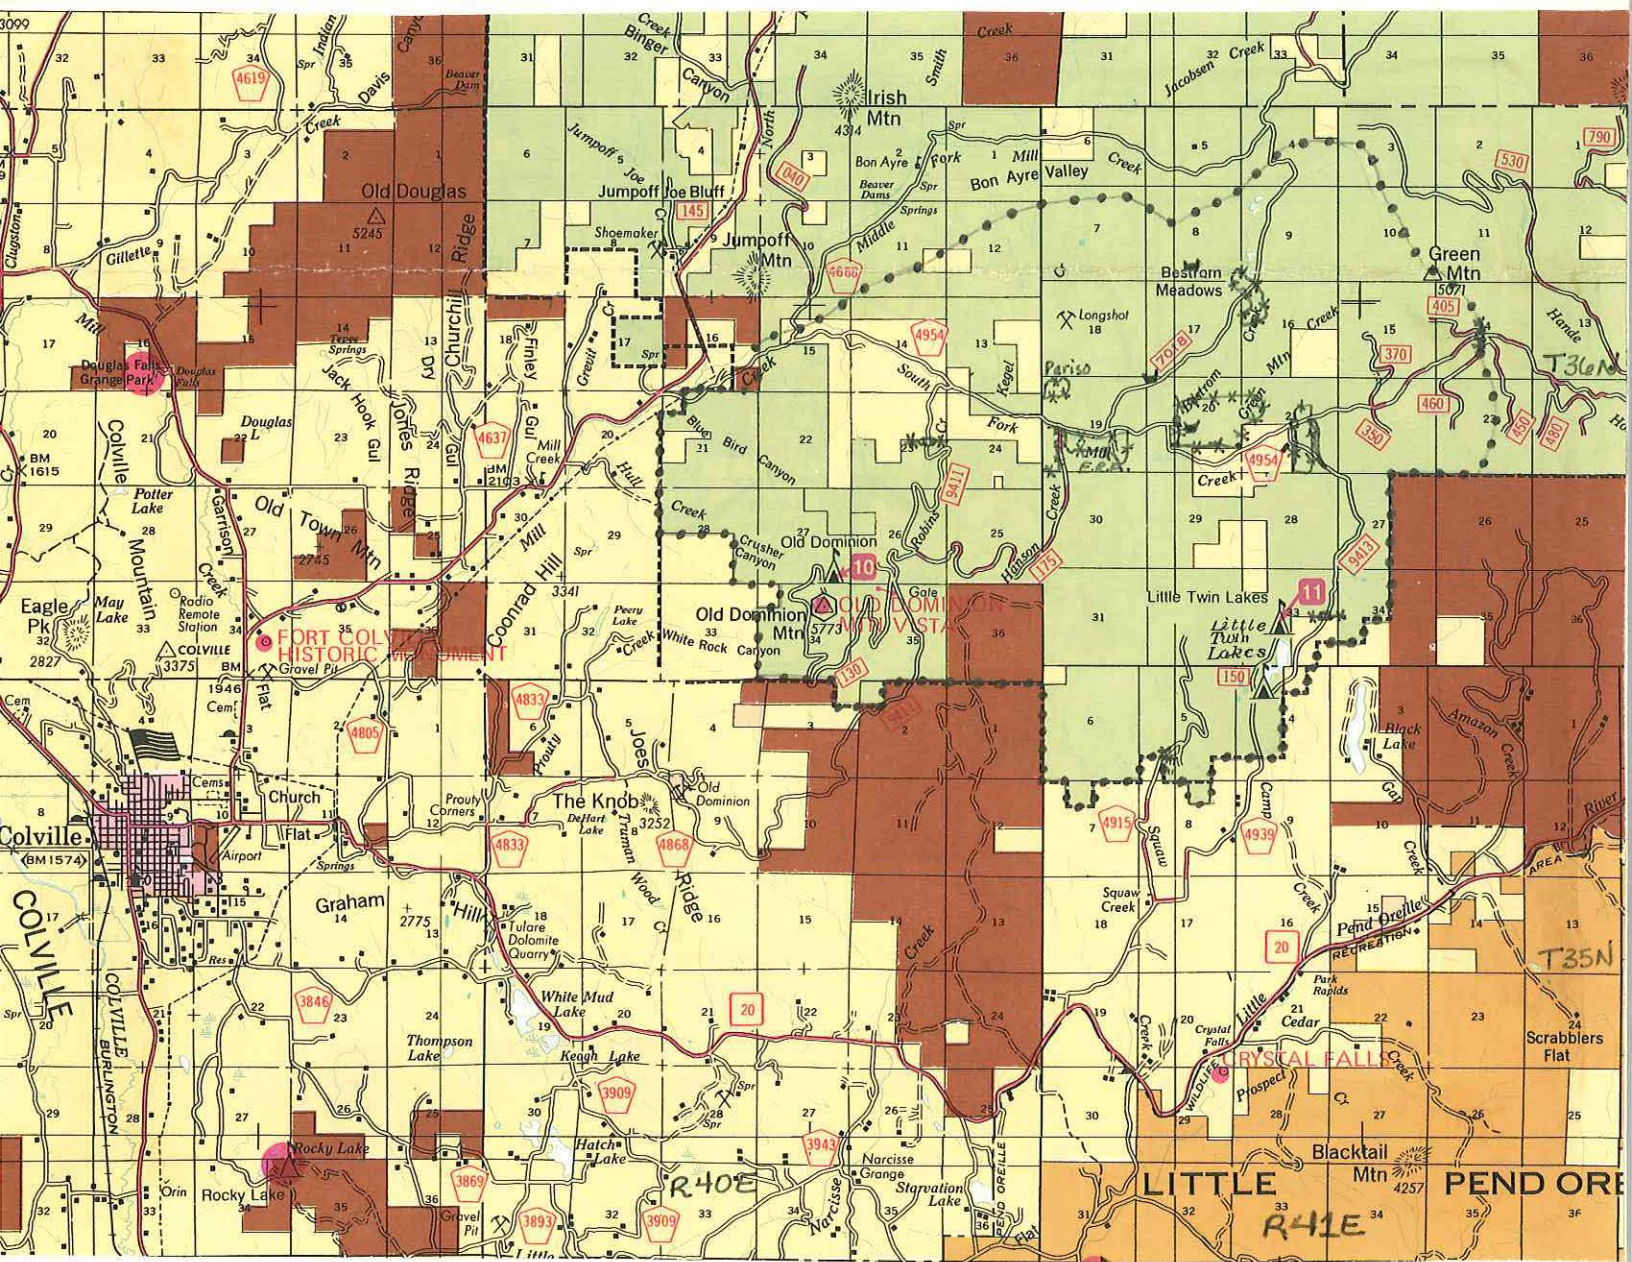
3099 32 33 4619 Spr Indian 35 Davis Canyon 36 Beaver Dam
31 Creek Binger 32 33 Canyon 34 35 Smith Irish Mtn 4314 Creek 36 31 Jacobsen 32 Creek 33 34 35 36

4 3 Creek 2 1 Old Douglas 5245 10 11 12 Ridge Churchill Gillette 9 8 Clugston Mill 17 16 15 14 Terry Springs 13 Dry Douglas Falls Grange Park Douglas Falls

6 Jumpoff 5 Joe 4 Jumpoff Joe Bluff 145 Cr 3 North 040 Shoemaker 8 9 Jumpoff 10 Mtn 7 Bon Ayre 2 Fork 1 Mill Beaver Dams Spr Springs Bon Ayre Valley Creek 6 Middle 11 4666 12 7 8 9 5 4 3 2 790 530 10 Green Mtn 5071 405 11 12 1 Bestrom Meadows Longshot 18 Creek

18 Finley 17 Spr 16 Gresit Cr Creek 15 14 4954 13 South Fork Kegel 17 7018 Bestrom 20 Green Mtn 16 Creek 15 370 14 Hande 13 T36N Pariso 460 350 450 480 Ho

Jack Hook Gul Jones Ridge Gul 4637 Mill Creek 20 Hull Blue Bird Canyon 21 22 Douglas L 22 23 24 BM 1615 20 21 Colville Potter Lake 28 BM 2103 23 Cr 24 Fork 19 Mill Creek 4954 Creek Robins 9411

29 Mountain Garrison 27 Old Town Mtn 26 2745 25 30 Mill Coonrad Hill 3341 29 Spr Creek 28 Crusher Canyon 27 Old Dominion 26 10 25 Hanson 175 30 29 28 9413 27 26 25

Eagle Pk 32 2827 May Lake 33 Radio Remote Station 34 COLVILLE 3375 BM 1946 Cem FORT COLVILLE HISTORIC MONUMENT Gravel Pit Flat 31 32 Peery Lake Creek White Rock Canyon 33 Old Dominion Mtn 5773 34 OLD DOMINION MTN VISTA 35 Gate 36 31 Little Twin Lakes 11 33 Little Twin Lakes 150 34 35 36

Cem 5 Cems 4805 4833 6 Prouty 5 Joes 4 3 130 2 9411 1 6 5 4 Black Lake Amazon Creek 1 Gap

8 Colville (BM1574) Church Flat Airport Springs Prouty Corners 12 7 DeHart Lake 8 The Knob 3252 Old Dominion 9 4833 4868 Truman Wood Cr Ridge 10 11 12 4915 7 Squaw 8 4939 9 Camp Creek 10 11 12 River Creek AREA

COLVILLE 17 15 Graham 14 2775 13 Hill Tulare Dolomite Quarry 18 17 16 15 14 Creek 13 Squaw Creek 18 17 16 15 Pend Oreille RECREATION 14 13 T35N Res

Spr 20 COLVILLE BURLINGTON 21 22 3846 23 24 White Mud Lake 19 20 21 20 22 23 24 19 Creek 20 Crystal Falls CRYSTAL FALLS Little 21 Cedar Park Rapids 22 23 24 Scrabblers Flat

29 28 27 26 25 Thompson Lake Keogh Lake 3909 30 Spr 28 Spr 27 26 25 30 29 WILDLIFE Prospect 28 Cr 27 26 25 Creek

Rocky Lake Orin Rocky Lake 32 33 34 35 36 3869 Hatch Lake 3943 Narcisse Grange Starvation Lake Gravel Pit 3893 3909 32 33 R40E 34 Narcisse 35 36 PEND OREILLE Flat 31 LITTLE 32 R41E 33 Blacktail Mtn 4257 34 PEND ORE 35 36 Little